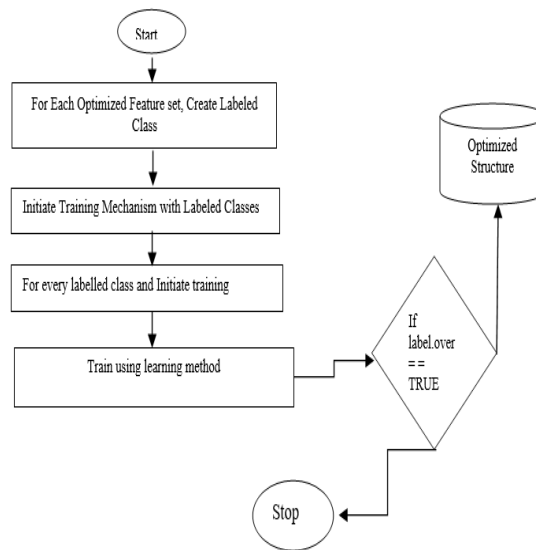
Start

For Each Optimized Feature set, Create Labeled Class

Initiate Training Mechanism with Labeled Classes

For every labelled class and Initiate training

Train using learning method

If label.over = = TRUE

Optimized Structure

Stop